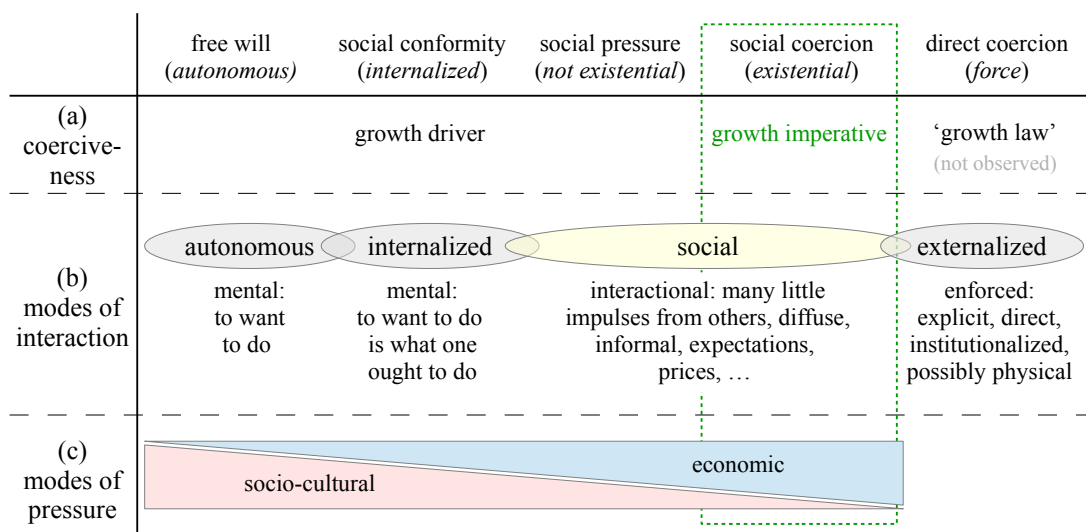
| | free will (*autonomous*) | social conformity (*internalized*) | social pressure (*not existential*) | social coercion (*existential*) | direct coercion (*force*) |
|---|---|---|---|---|---|
| (a) coerciveness | | growth driver | | growth imperative | 'growth law' (not observed) |
| (b) modes of interaction | autonomous mental: to want to do | internalized mental: to want to do is what one ought to do | social interactional: many little impulses from others, diffuse, informal, expectations, prices, … | | externalized enforced: explicit, direct, institutionalized, possibly physical |
| (c) modes of pressure | socio-cultural | | economic | | |